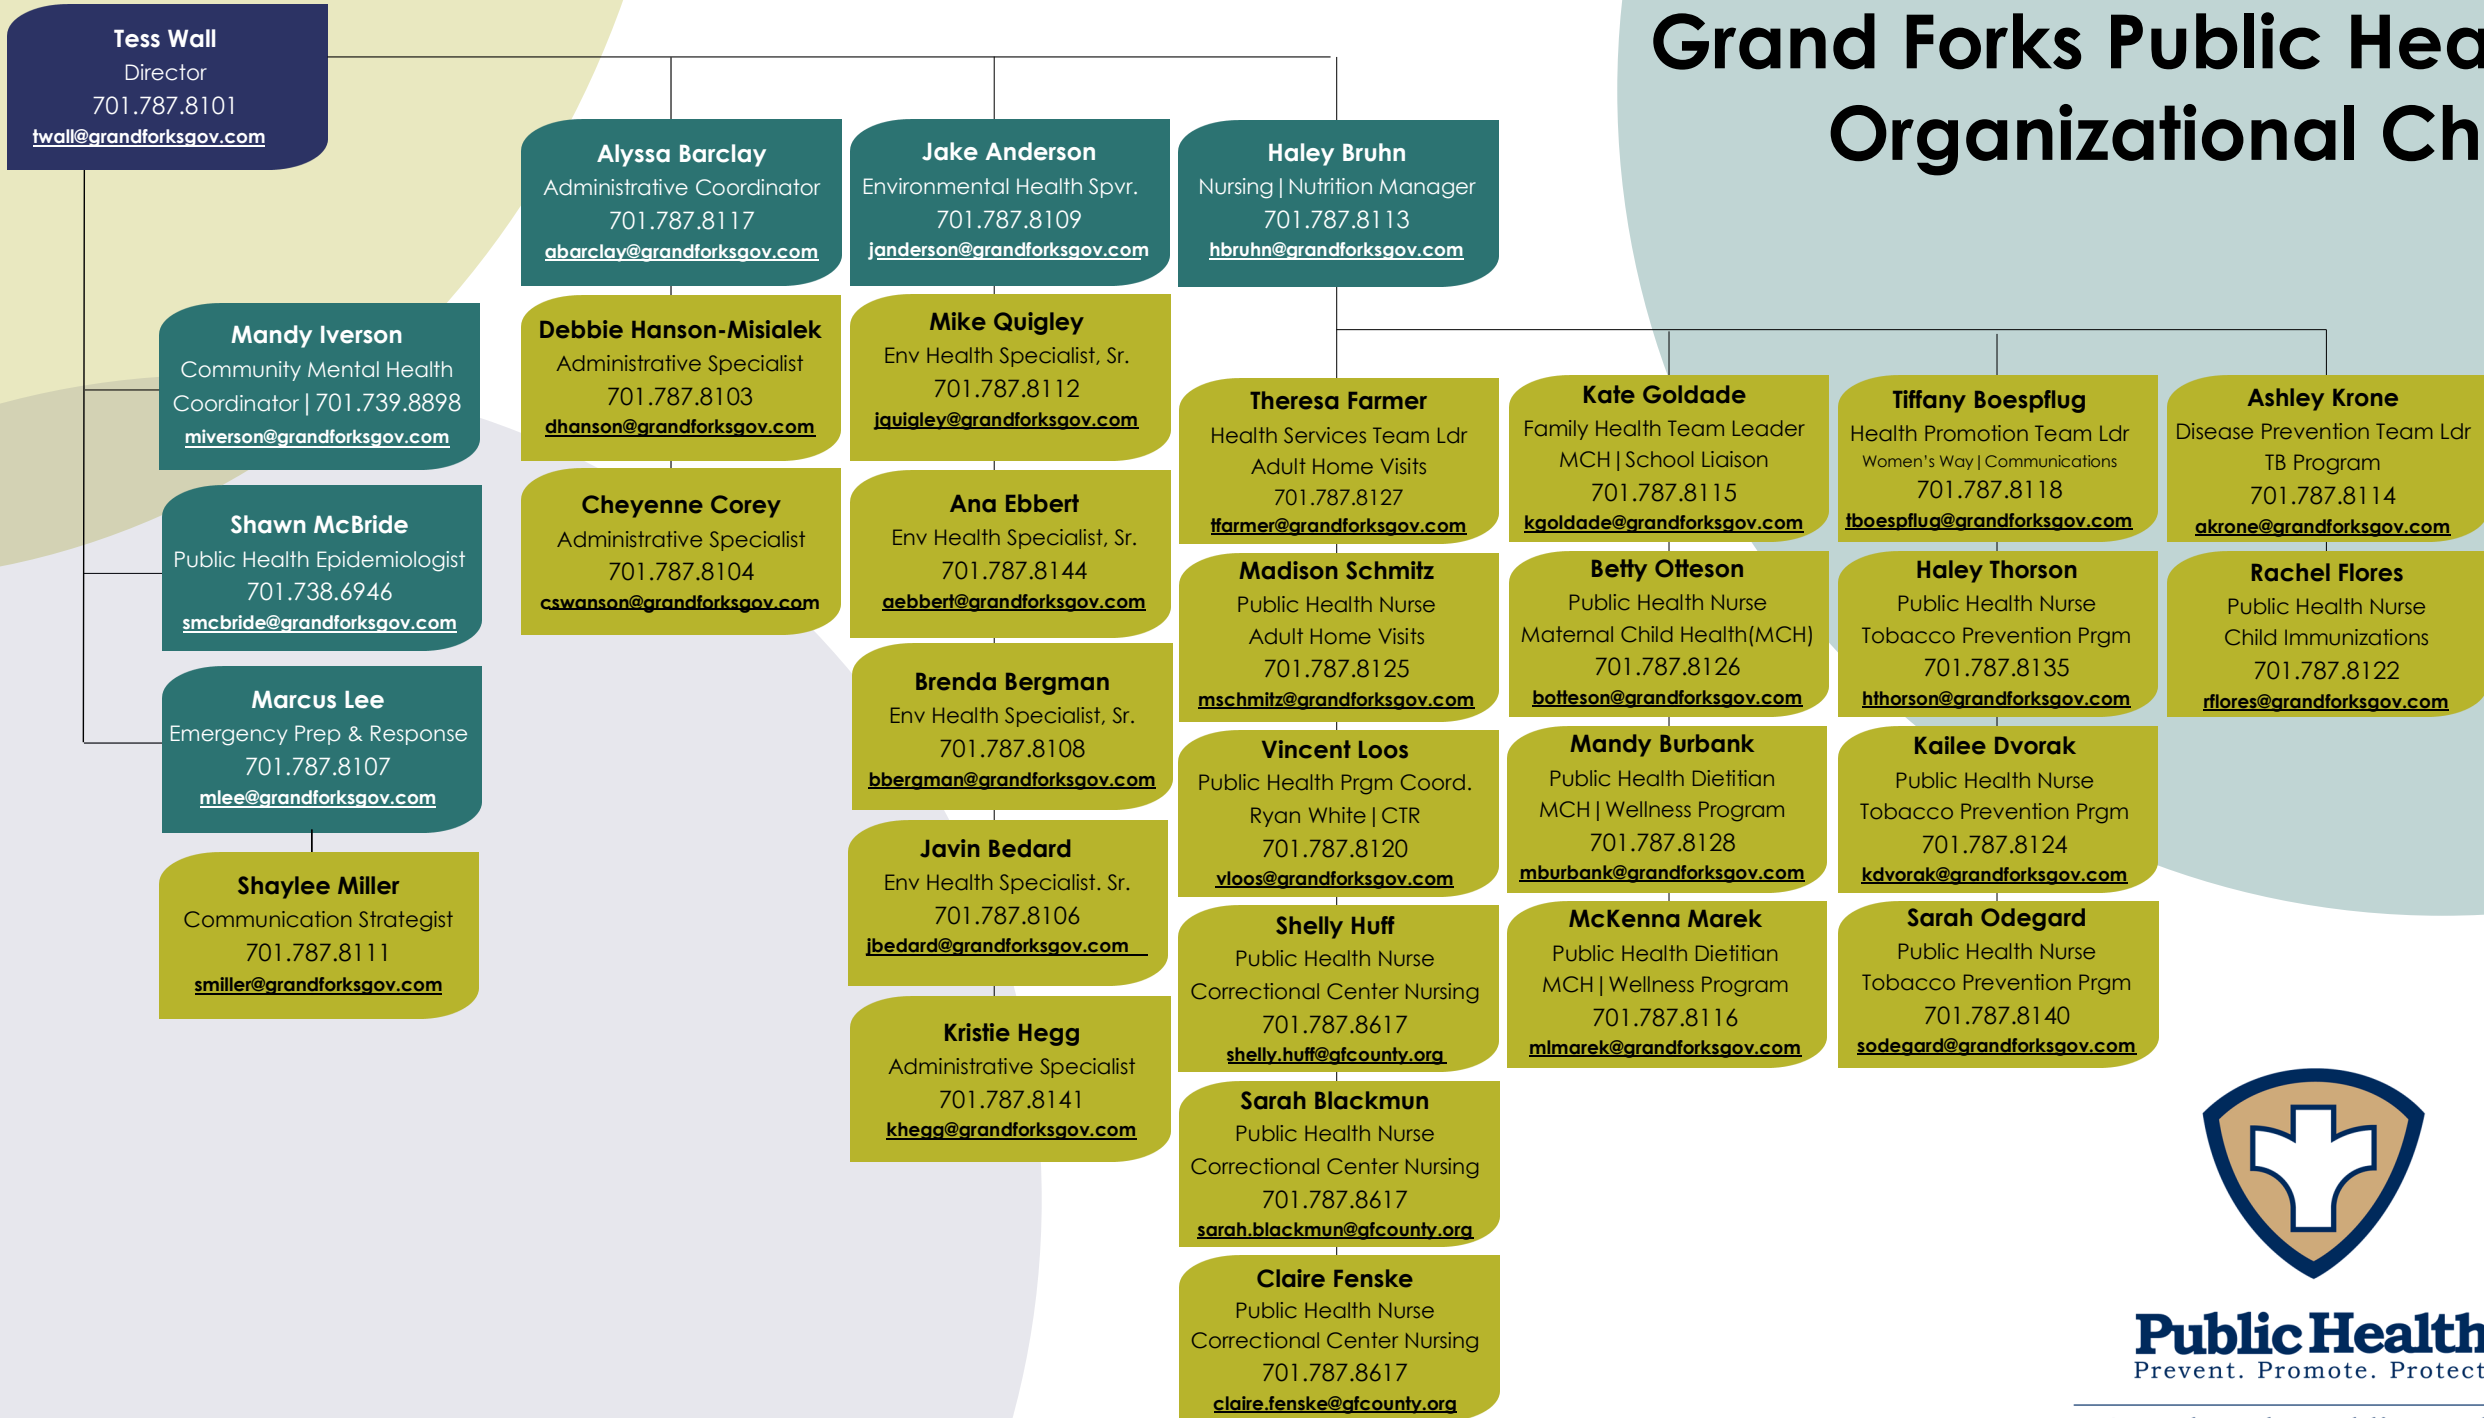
Grand Forks Public Hea
Organizational Ch

Tess Wall
Director
701.787.8101
twall@grandforksgov.com

Mandy Iverson
Community Mental Health Coordinator | 701.739.8898
miverson@grandforksgov.com

Shawn McBride
Public Health Epidemiologist
701.738.6946
smcbride@grandforksgov.com

Marcus Lee
Emergency Prep & Response
701.787.8107
mlee@grandforksgov.com

Shaylee Miller
Communication Strategist
701.787.8111
smiller@grandforksgov.com

Alyssa Barclay
Administrative Coordinator
701.787.8117
abarclay@grandforksgov.com

Debbie Hanson-Misialek
Administrative Specialist
701.787.8103
dhanson@grandforksgov.com

Cheyenne Corey
Administrative Specialist
701.787.8104
cswanson@grandforksgov.com

Jake Anderson
Environmental Health Spvr.
701.787.8109
janderson@grandforksgov.com

Mike Quigley
Env Health Specialist, Sr.
701.787.8112
jquigley@grandforksgov.com

Ana Ebbert
Env Health Specialist, Sr.
701.787.8144
aebbert@grandforksgov.com

Brenda Bergman
Env Health Specialist, Sr.
701.787.8108
bbergman@grandforksgov.com

Javin Bedard
Env Health Specialist. Sr.
701.787.8106
jbedard@grandforksgov.com

Kristie Hegg
Administrative Specialist
701.787.8141
khegg@grandforksgov.com

Haley Bruhn
Nursing | Nutrition Manager
701.787.8113
hbruhn@grandforksgov.com

Theresa Farmer
Health Services Team Ldr
Adult Home Visits
701.787.8127
tfarmer@grandforksgov.com

Madison Schmitz
Public Health Nurse
Adult Home Visits
701.787.8125
mschmitz@grandforksgov.com

Vincent Loos
Public Health Prgm Coord.
Ryan White | CTR
701.787.8120
vloos@grandforksgov.com

Shelly Huff
Public Health Nurse
Correctional Center Nursing
701.787.8617
shelly.huff@gfcounty.org

Sarah Blackmun
Public Health Nurse
Correctional Center Nursing
701.787.8617
sarah.blackmun@gfcounty.org

Claire Fenske
Public Health Nurse
Correctional Center Nursing
701.787.8617
claire.fenske@gfcounty.org

Kate Goldade
Family Health Team Leader
MCH | School Liaison
701.787.8115
kgoldade@grandforksgov.com

Betty Otteson
Public Health Nurse
Maternal Child Health(MCH)
701.787.8126
botteson@grandforksgov.com

Mandy Burbank
Public Health Dietitian
MCH | Wellness Program
701.787.8128
mburbank@grandforksgov.com

McKenna Marek
Public Health Dietitian
MCH | Wellness Program
701.787.8116
mlmarek@grandforksgov.com

Tiffany Boespflug
Health Promotion Team Ldr
Women's Way | Communications
701.787.8118
tboespflug@grandforksgov.com

Haley Thorson
Public Health Nurse
Tobacco Prevention Prgm
701.787.8135
hthorson@grandforksgov.com

Kailee Dvorak
Public Health Nurse
Tobacco Prevention Prgm
701.787.8124
kdvorak@grandforksgov.com

Sarah Odegard
Public Health Nurse
Tobacco Prevention Prgm
701.787.8140
sodegard@grandforksgov.com

Ashley Krone
Disease Prevention Team Ldr
TB Program
701.787.8114
akrone@grandforksgov.com

Rachel Flores
Public Health Nurse
Child Immunizations
701.787.8122
rflores@grandforksgov.com

Public Health
Prevent. Promote. Protect